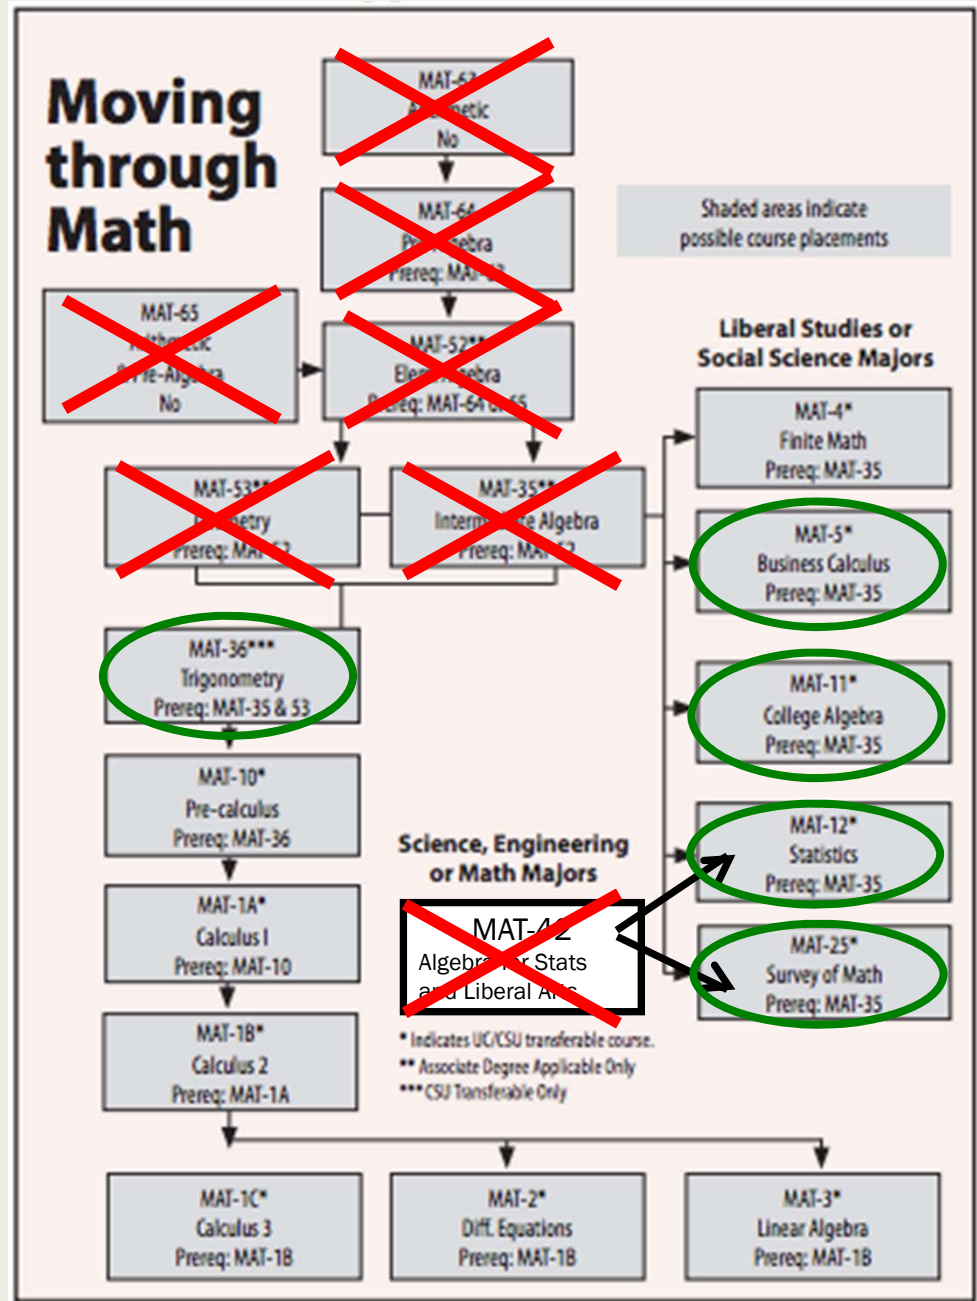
Moving through Math

MAT-63
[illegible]metic
No

Shaded areas indicate possible course placements

MAT-64
Pr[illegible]ebra
Prereq: MAT-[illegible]

MAT-65
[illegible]
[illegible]re-Alg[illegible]
No

MAT-52**
Ele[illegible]ebra
Prereq: MAT-64 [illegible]65

Liberal Studies or Social Science Majors

MAT-4*
Finite Math
Prereq: MAT-35

MAT-53**
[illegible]etry
Prereq: MA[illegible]52

MAT-35**
Interm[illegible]e Algebra
Prereq: MA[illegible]52

MAT-5*
Business Calculus
Prereq: MAT-35

MAT-36***
Trigonometry
Prereq: MAT-35 & 53

MAT-11*
College Algebra
Prereq: MAT-35

MAT-10*
Pre-calculus
Prereq: MAT-36

Science, Engineering or Math Majors

MAT-12*
Statistics
Prereq: MAT-35

MAT-1A*
Calculus I
Prereq: MAT-10

MAT-42
Algebr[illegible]r Stats a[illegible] Liberal A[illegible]

MAT-25*
Survey of Math
Prereq: MAT-35

MAT-1B*
Calculus 2
Prereq: MAT-1A

* Indicates UC/CSU transferable course.
** Associate Degree Applicable Only
*** CSU Transferable Only

MAT-1C*
Calculus 3
Prereq: MAT-1B

MAT-2*
Diff. Equations
Prereq: MAT-1B

MAT-3*
Linear Algebra
Prereq: MAT-1B